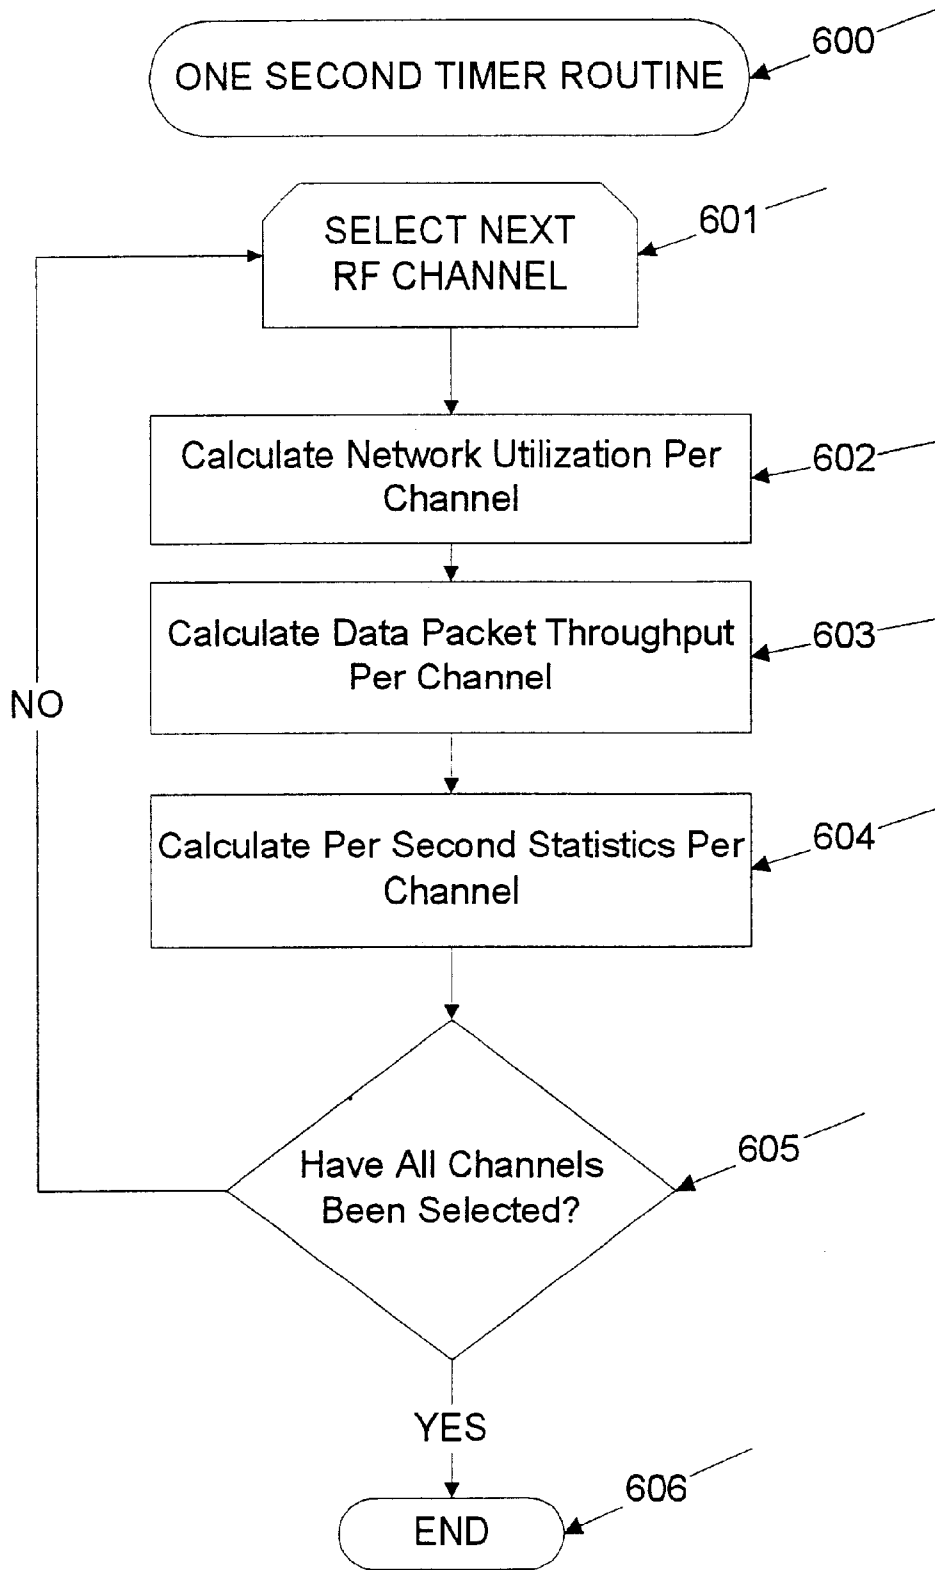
ONE SECOND TIMER ROUTINE

600

SELECT NEXT RF CHANNEL

601

Calculate Network Utilization Per Channel

602

Calculate Data Packet Throughput Per Channel

603

NO

Calculate Per Second Statistics Per Channel

604

Have All Channels Been Selected?

605

YES

END

606